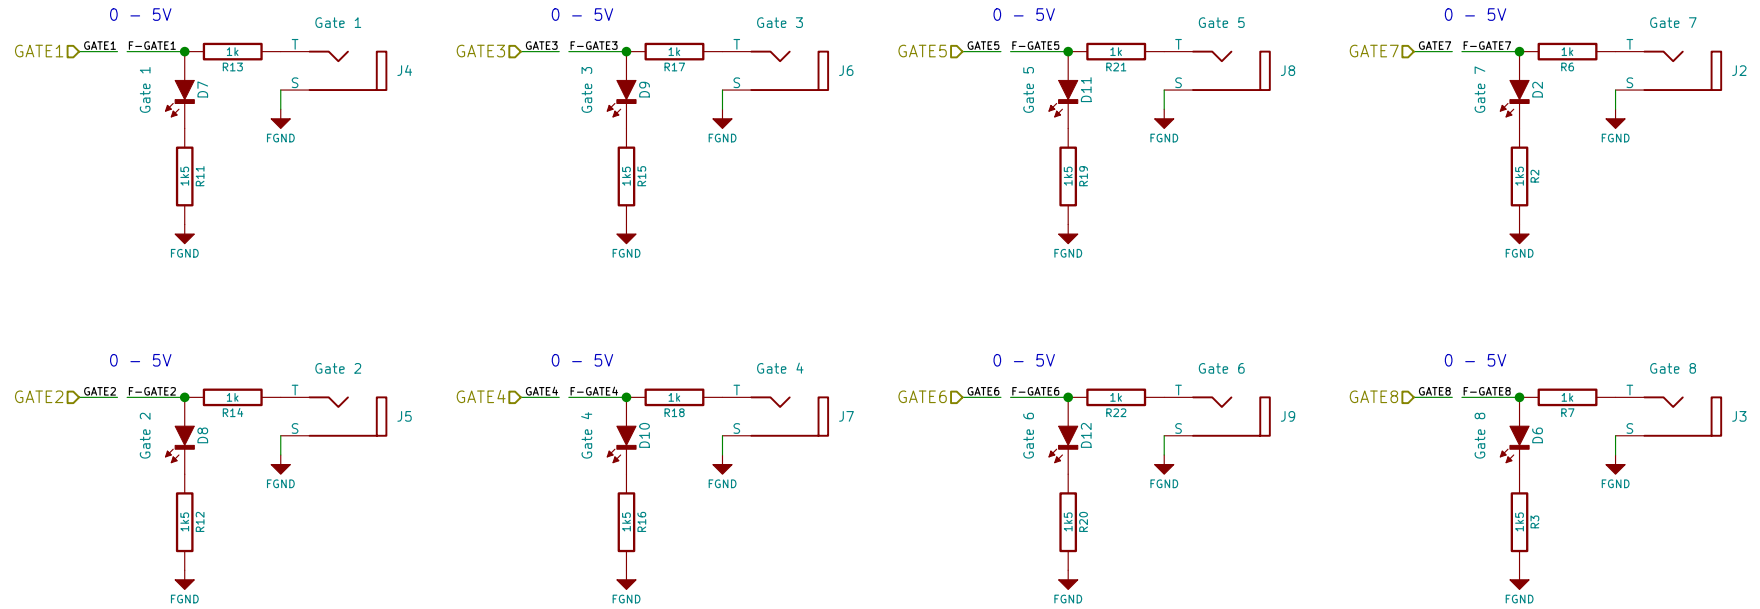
0 – 5V
GATE1 GATE1 F–GATE1 1k R13 T Gate 1 S J4
Gate 1 D7
FGND
1k5 R11
FGND

0 – 5V
GATE3 GATE3 F–GATE3 1k R17 T Gate 3 S J6
Gate 3 D9
FGND
1k5 R15
FGND

0 – 5V
GATE5 GATE5 F–GATE5 1k R21 T Gate 5 S J8
Gate 5 D11
FGND
1k5 R19
FGND

0 – 5V
GATE7 GATE7 F–GATE7 1k R6 T Gate 7 S J2
Gate 7 D2
FGND
1k5 R2
FGND

0 – 5V
GATE2 GATE2 F–GATE2 1k R14 T Gate 2 S J5
Gate 2 D8
FGND
1k5 R12
FGND

0 – 5V
GATE4 GATE4 F–GATE4 1k R18 T Gate 4 S J7
Gate 4 D10
FGND
1k5 R16
FGND

0 – 5V
GATE6 GATE6 F–GATE6 1k R22 T Gate 6 S J9
Gate 6 D12
FGND
1k5 R20
FGND

0 – 5V
GATE8 GATE8 F–GATE8 1k R7 T Gate 8 S J3
Gate 8 D6
FGND
1k5 R3
FGND